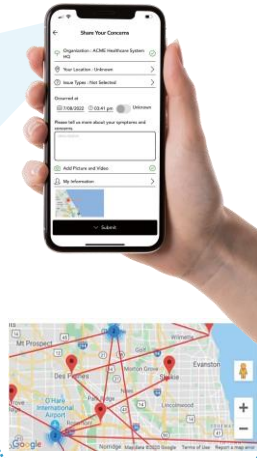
Share Your Concerns

Organization : ACME Healthcare System HQ

Your Location : Unknown

Issue Types : Not Selected

Occurred at

7/08/2022 03:41 pm Unknown

Please tell us more about your symptoms and concerns.

Add Picture and Video

My Information

Submit

Mt Prospect
Des Plaines
Evanston
Morton Grove
Skokie
Park Ridge
Lincolnwood
O'Hare International Airport
Grove
Norridge
Google
Map data ©2020 Google Terms of Use Report a map error